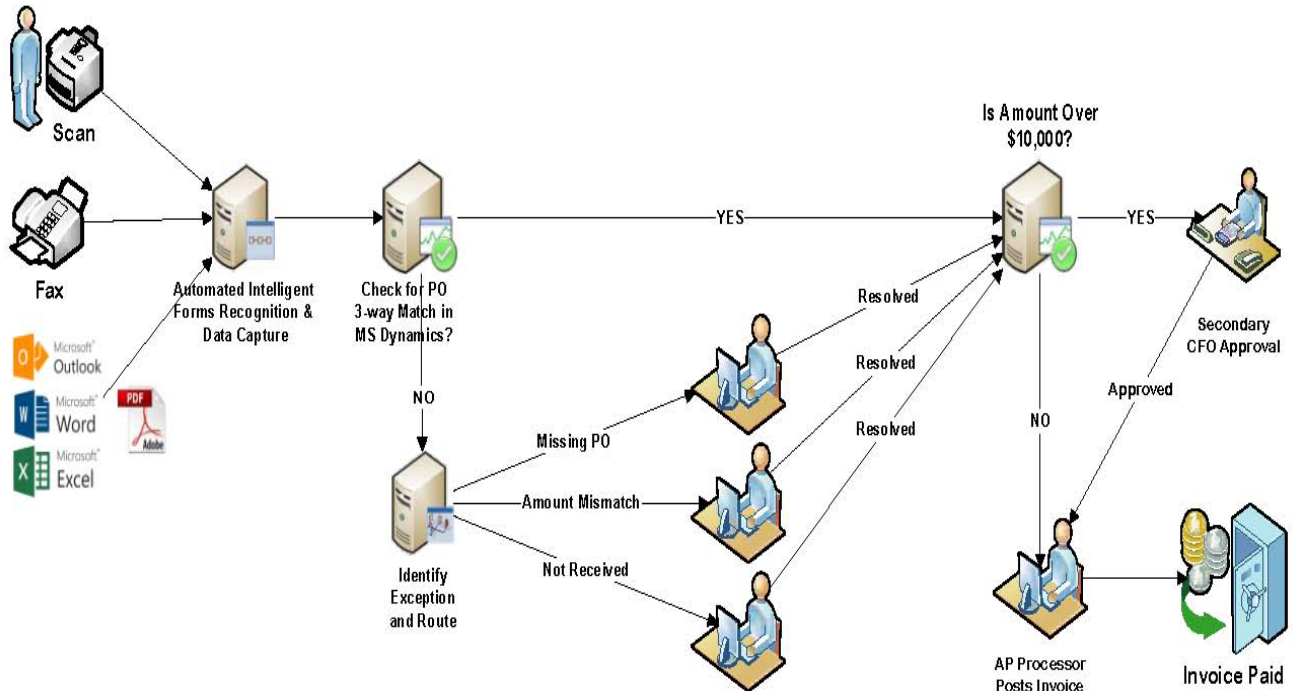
Scan

Fax

Microsoft Outlook

Microsoft Word

Microsoft Excel

PDF Adobe

Automated Intelligent Forms Recognition & Data Capture

Check for PO 3-way Match in MS Dynamics?

YES

NO

Identify Exception and Route

Missing PO

Amount Mismatch

Not Received

Resolved

Resolved

Resolved

Is Amount Over $10,000?

YES

NO

Secondary CFO Approval

Approved

AP Processor Posts Invoice

Invoice Paid